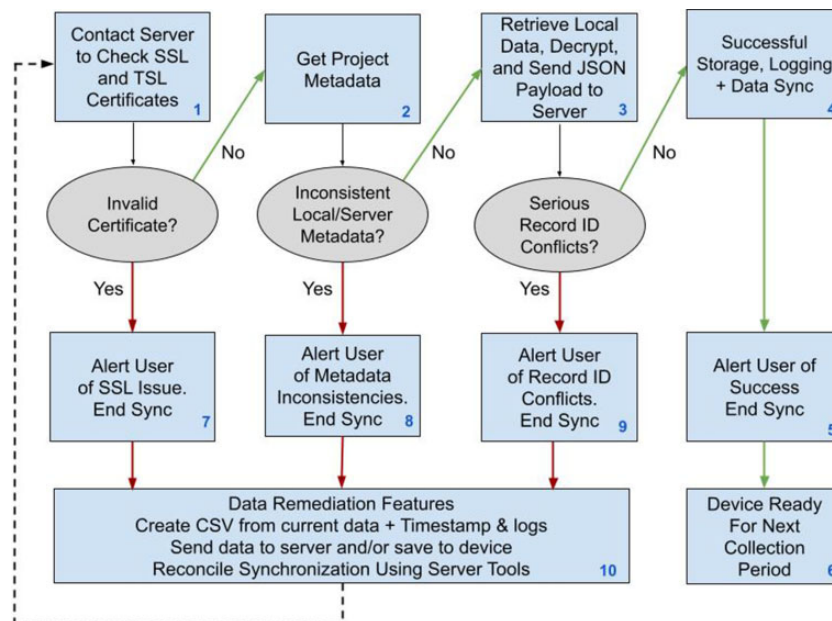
Contact Server to Check SSL and TSL Certificates 1

Get Project Metadata 2

Retrieve Local Data, Decrypt, and Send JSON Payload to Server 3

Successful Storage, Logging + Data Sync 4

No

No

No

Invalid Certificate?

Inconsistent Local/Server Metadata?

Serious Record ID Conflicts?

Yes

Yes

Yes

Alert User of SSL Issue. End Sync 7

Alert User of Metadata Inconsistencies. End Sync 8

Alert User of Record ID Conflicts. End Sync 9

Alert User of Success End Sync 5

Data Remediation Features
Create CSV from current data + Timestamp & logs
Send data to server and/or save to device
Reconcile Synchronization Using Server Tools 10

Device Ready For Next Collection Period 6